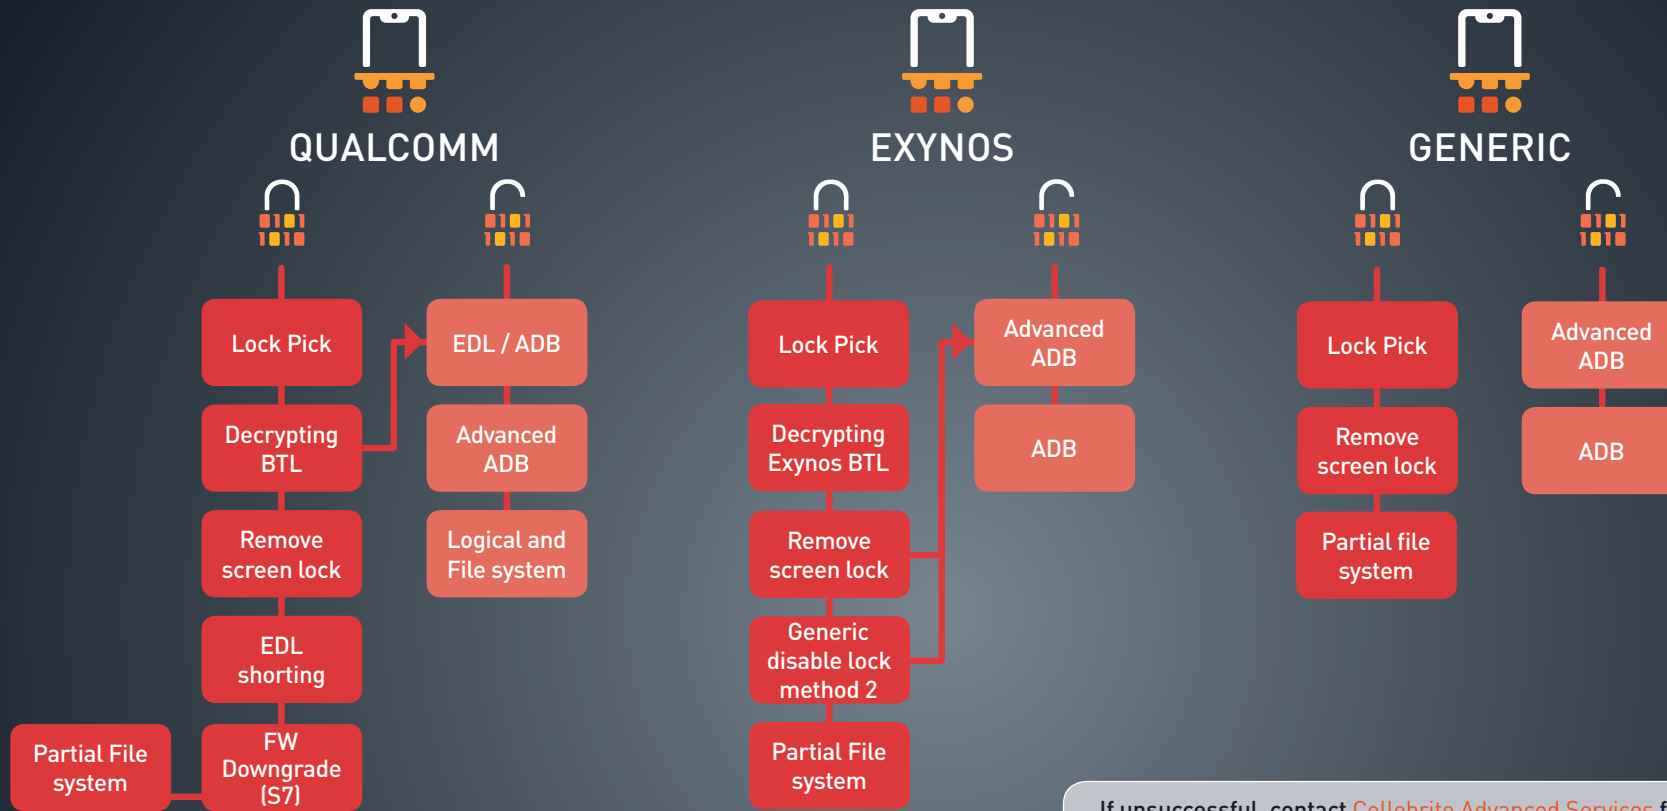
QUALCOMM

Lock Pick

Decrypting BTL

Remove screen lock

EDL shorting

FW Downgrade (S7)

Partial File system

EDL / ADB

Advanced ADB

Logical and File system

EXYNOS

Lock Pick

Decrypting Exynos BTL

Remove screen lock

Generic disable lock method 2

Partial File system

Advanced ADB

ADB

GENERIC

Lock Pick

Remove screen lock

Partial file system

Advanced ADB

ADB

If unsuccessful, contact Cellebrite Advanced Services f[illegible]